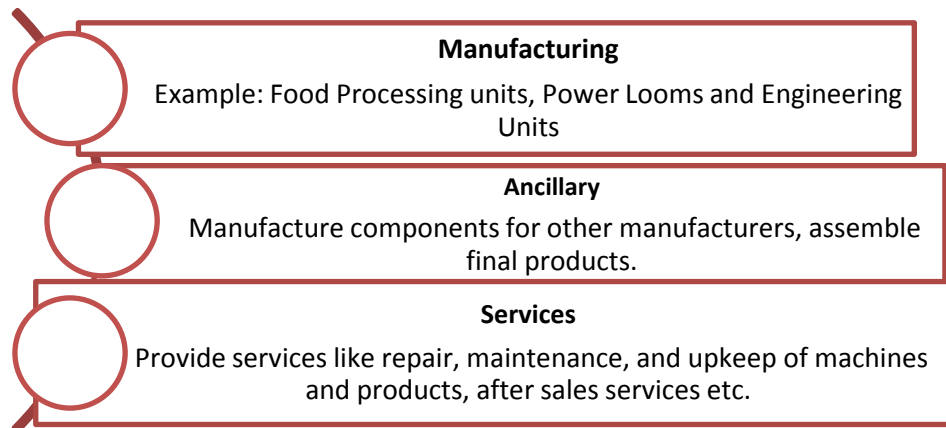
Manufacturing
Example: Food Processing units, Power Looms and Engineering Units

Ancillary
Manufacture components for other manufacturers, assemble final products.

Services
Provide services like repair, maintenance, and upkeep of machines and products, after sales services etc.